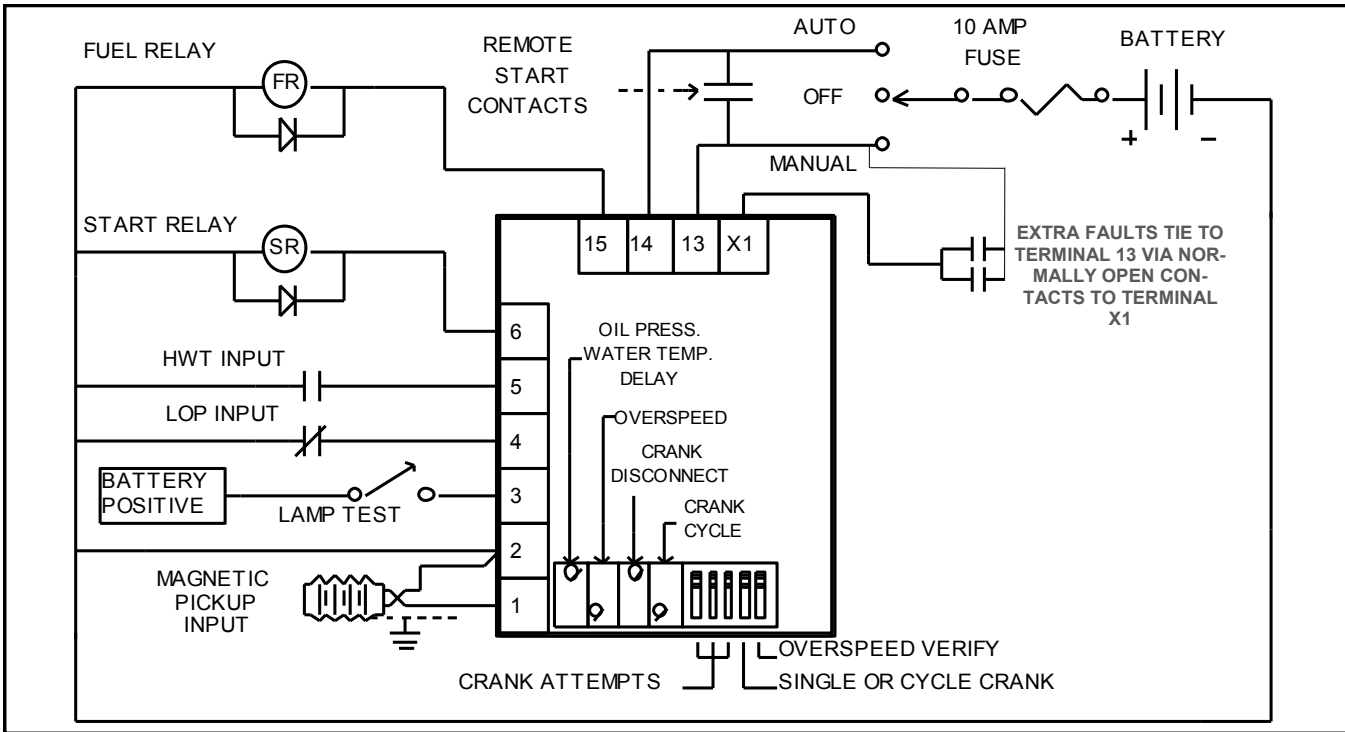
FUEL RELAY

FR

REMOTE START CONTACTS

AUTO

OFF

MANUAL

10 AMP FUSE

BATTERY

+

−

START RELAY

SR

15

14

13

X1

EXTRA FAULTS TIE TO TERMINAL 13 VIA NORMALLY OPEN CONTACTS TO TERMINAL X1

6

OIL PRESS. WATER TEMP. DELAY

HWT INPUT

5

LOP INPUT

OVERSPEED

4

CRANK DISCONNECT

BATTERY POSITIVE

LAMP TEST

3

CRANK CYCLE

2

MAGNETIC PICKUP INPUT

1

OVERSPEED VERIFY

CRANK ATTEMPTS

SINGLE OR CYCLE CRANK